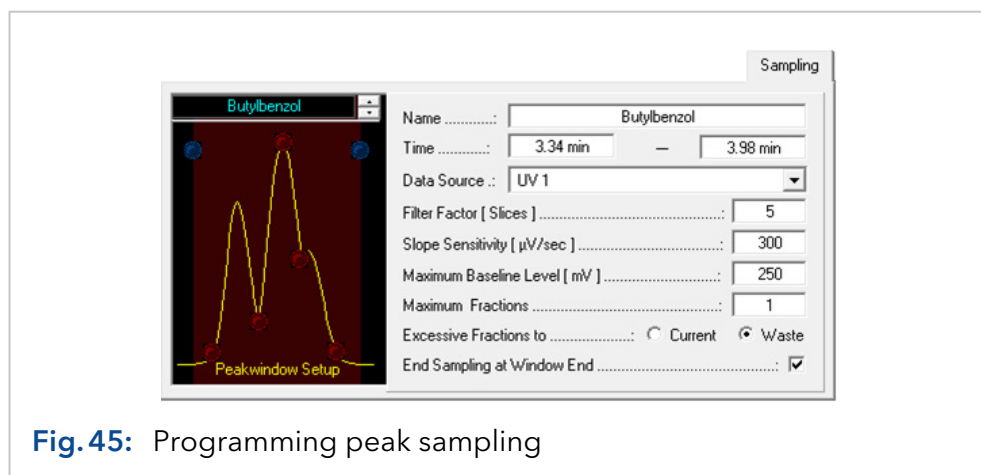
Sampling

Butylbenzol

Peakwindow Setup

Name ............: Butylbenzol

Time ............: 3.34 min — 3.98 min

Data Source .: UV 1

Filter Factor [ Slices ] ..............................................: 5

Slope Sensitivity [ µV/sec ] ..................................: 300

Maximum Baseline Level [ mV ] ............................: 250

Maximum Fractions ..............................................: 1

Excessive Fractions to ....................: Current Waste

End Sampling at Window End ............................................: ☑

Fig. 45: Programming peak sampling